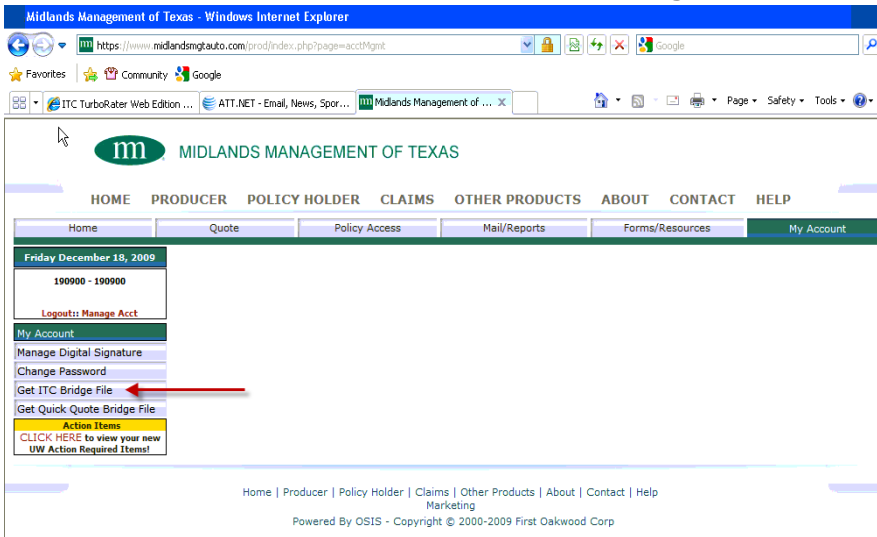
Midlands Management of Texas - Windows Internet Explorer

https://www.midlandsmgtauto.com/prod/index.php?page=acctMgmt

Google

Favorites | Community | Google

ITC TurboRater Web Edition ... | ATT.NET - Email, News, Spor... | Midlands Management of ...

Page ▾ Safety ▾ Tools ▾

mm MIDLANDS MANAGEMENT OF TEXAS

HOME PRODUCER POLICY HOLDER CLAIMS OTHER PRODUCTS ABOUT CONTACT HELP

| Home | Quote | Policy Access | Mail/Reports | Forms/Resources | My Account |

Friday December 18, 2009

190900 - 190900

Logout:: Manage Acct

My Account

Manage Digital Signature

Change Password

Get ITC Bridge File

Get Quick Quote Bridge File

Action Items

CLICK HERE to view your new UW Action Required Items!

Home | Producer | Policy Holder | Claims | Other Products | About | Contact | Help
Marketing

Powered By OSIS - Copyright © 2000-2009 First Oakwood Corp